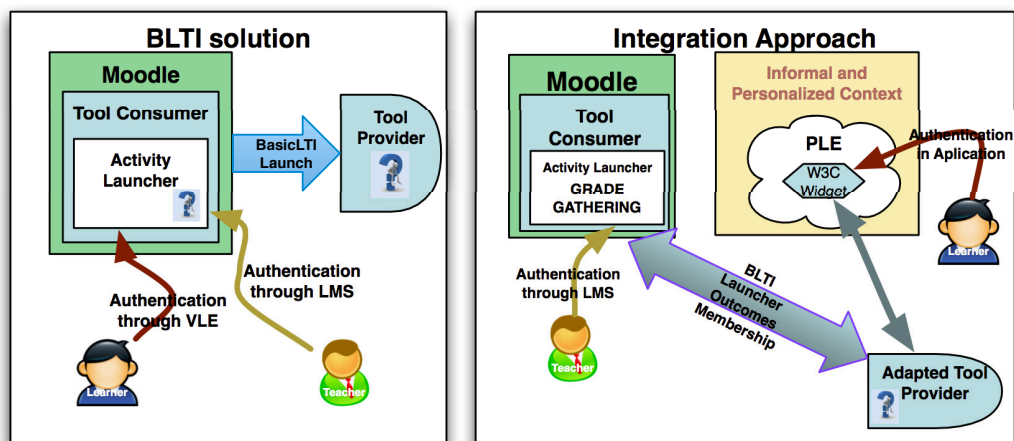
BLTI solution

Moodle

Tool Consumer

Activity Launcher

BasicLTI Launch

Tool Provider

Authentication through LMS

Authentication through VLE

Learner

Teacher

Integration Approach

Moodle

Tool Consumer

Activity Launcher
GRADE GATHERING

Informal and Personalized Context

PLE

W3C Widget

Authentication in Aplication

Learner

Authentication through LMS

BLTI Launcher Outcomes Membership

Teacher

Adapted Tool Provider